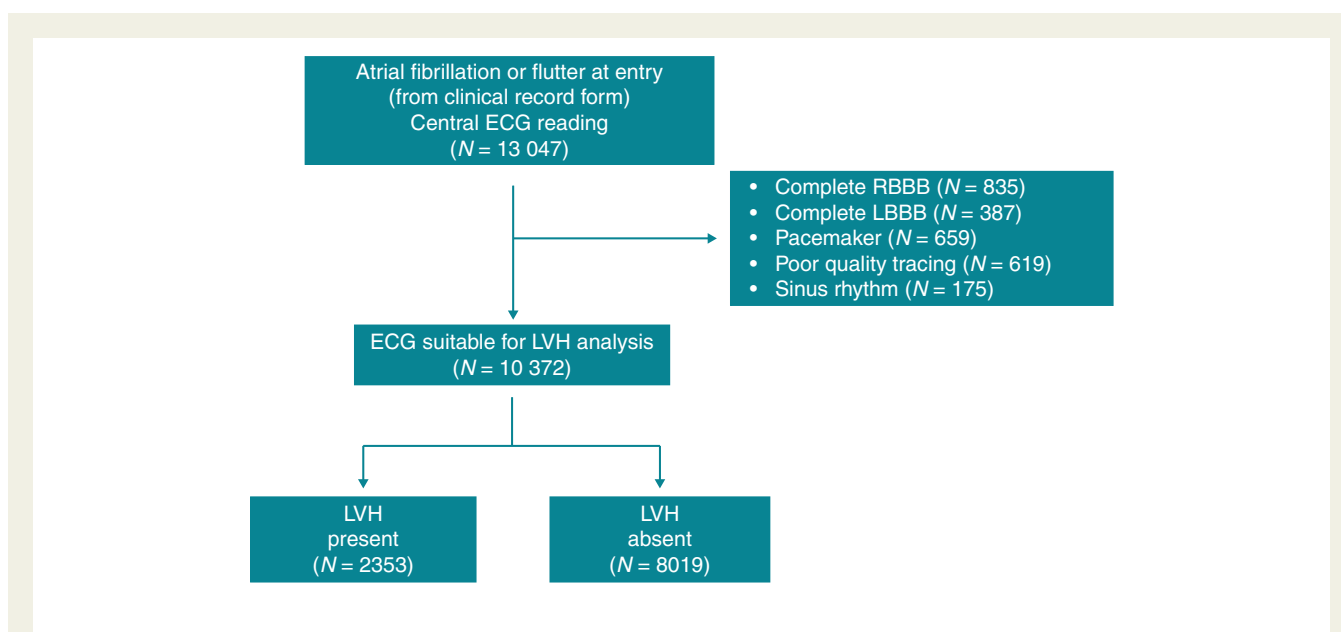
Atrial fibrillation or flutter at entry
(from clinical record form)
Central ECG reading
($N = 13\ 047$)

• Complete RBBB ($N = 835$)
• Complete LBBB ($N = 387$)
• Pacemaker ($N = 659$)
• Poor quality tracing ($N = 619$)
• Sinus rhythm ($N = 175$)

ECG suitable for LVH analysis
($N = 10\ 372$)

LVH
present
($N = 2353$)

LVH
absent
($N = 8019$)